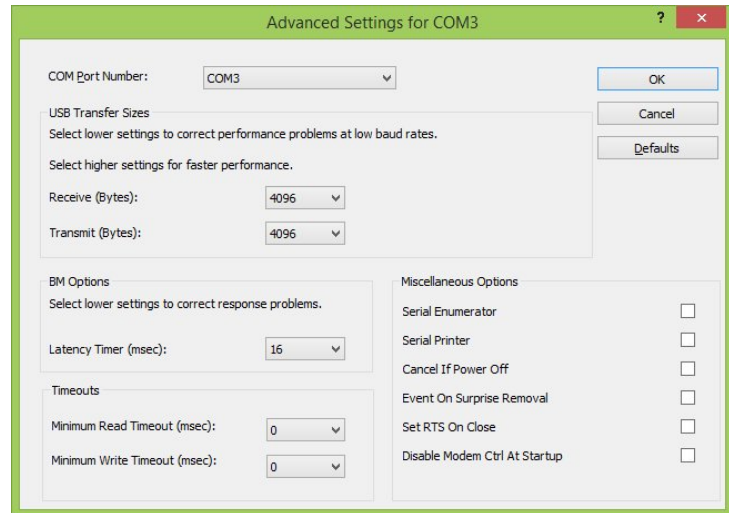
Advanced Settings for COM3

?

×

COM Port Number: COM3

OK

Cancel

Defaults

USB Transfer Sizes

Select lower settings to correct performance problems at low baud rates.

Select higher settings for faster performance.

Receive (Bytes): 4096

Transmit (Bytes): 4096

BM Options

Select lower settings to correct response problems.

Latency Timer (msec): 16

Timeouts

Minimum Read Timeout (msec): 0

Minimum Write Timeout (msec): 0

Miscellaneous Options

Serial Enumerator

Serial Printer

Cancel If Power Off

Event On Surprise Removal

Set RTS On Close

Disable Modem Ctrl At Startup